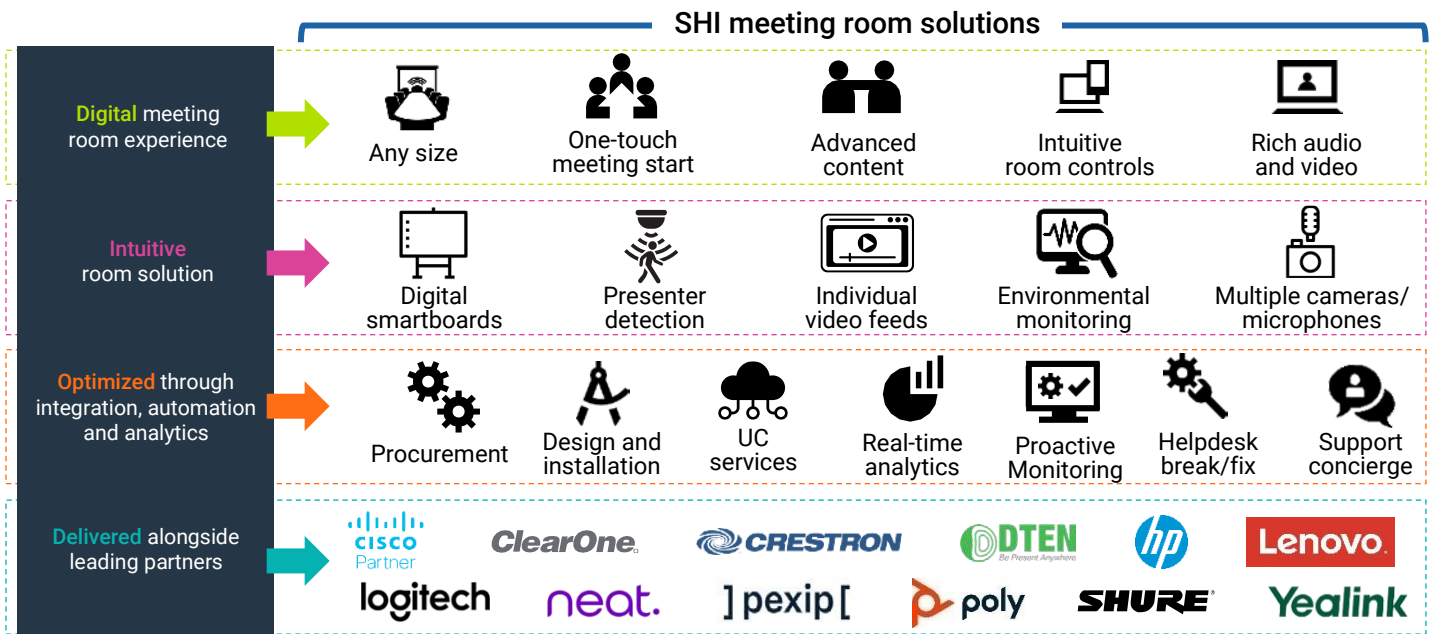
SHI meeting room solutions

Digital meeting room experience

Any size

One-touch meeting start

Advanced content

Intuitive room controls

Rich audio and video

Intuitive room solution

Digital smartboards

Presenter detection

Individual video feeds

Environmental monitoring

Multiple cameras/ microphones

Optimized through integration, automation and analytics

Procurement

Design and installation

UC services

Real-time analytics

Proactive Monitoring

Helpdesk break/fix

Support concierge

Delivered alongside leading partners

CISCO Partner

ClearOne

CRESTRON

DTEN Be Present Anywhere

hp

Lenovo

logitech

neat.

] pexip [

poly

SHURE

Yealink